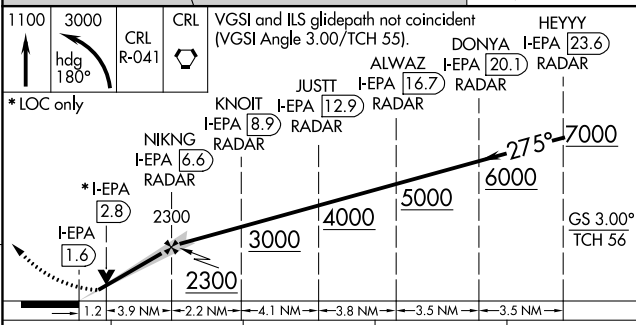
| 1100 | 3000 hdg 180° | CRL R-041 | CRL |
|---|---|---|---|

VGSI and ILS glidepath not coincident (VGSI Angle 3.00/TCH 55).

* LOC only

HEYYY I-EPA 23.6 RADAR

DONYA I-EPA 20.1 RADAR

ALWAZ I-EPA 16.7 RADAR

JUSTT I-EPA 12.9 RADAR

KNOIT I-EPA 8.9 RADAR

NIKNG I-EPA 6.6 RADAR

* I-EPA 2.8

I-EPA 1.6

2300

275°

7000

6000

5000

4000

3000

2300

GS 3.00° TCH 56

1.2 | 3.9 NM | 2.2 NM | 4.1 NM | 3.8 NM | 3.5 NM | 3.5 NM